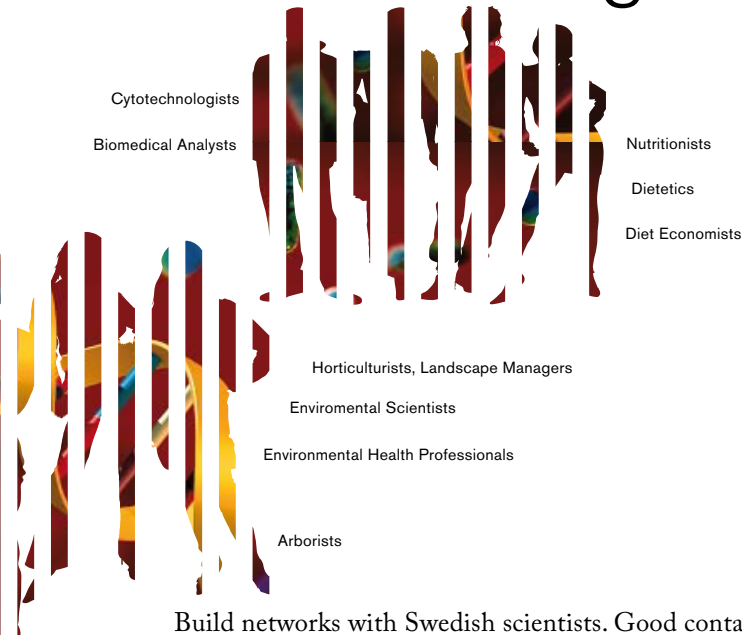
Cytotechnologists

Biomedical Analysts

Nutritionists

Dietetics

Diet Economists

Horticulturists, Landscape Managers

Enviromental Scientists

Environmental Health Professionals

Arborists

Build networks with Swedish scientists. Good conta